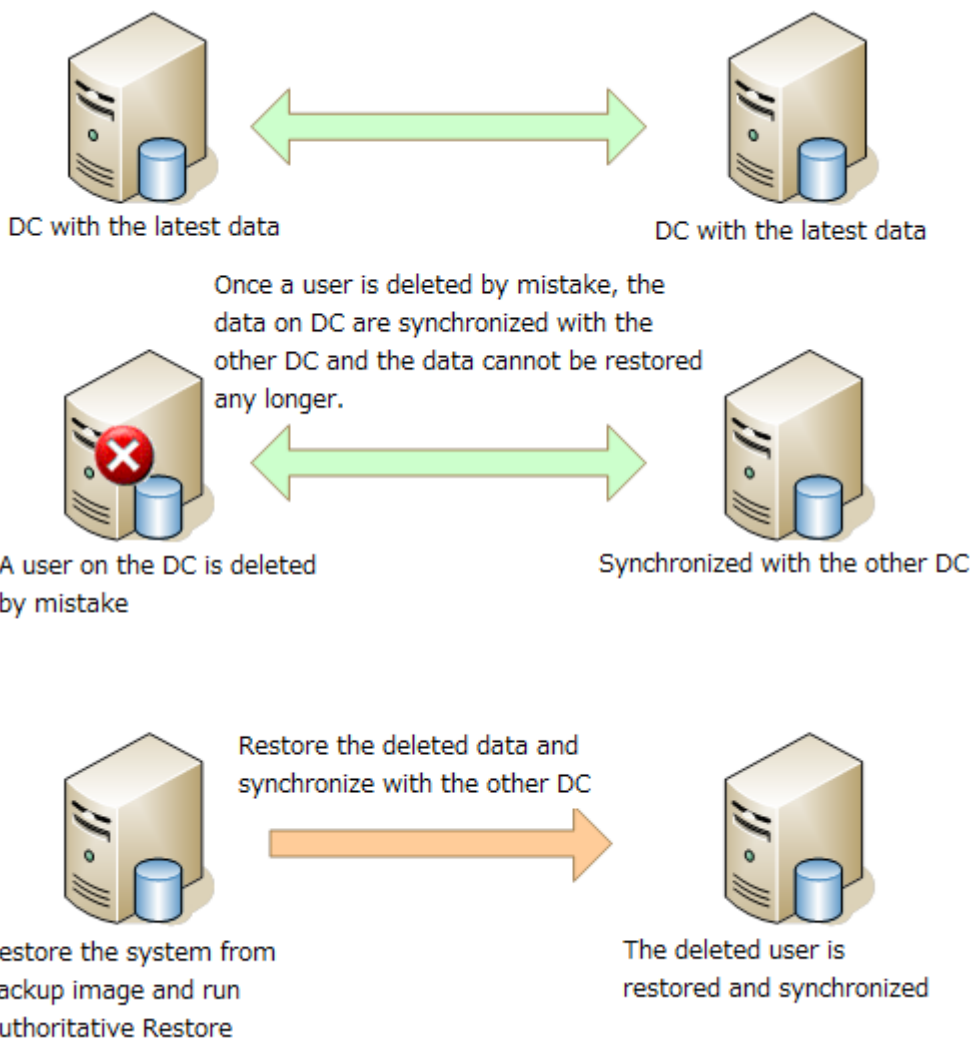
DC with the latest data

DC with the latest data

Once a user is deleted by mistake, the data on DC are synchronized with the other DC and the data cannot be restored any longer.

A user on the DC is deleted by mistake

Synchronized with the other DC

Restore the deleted data and synchronize with the other DC

estore the system from ackup image and run uthoritative Restore

The deleted user is restored and synchronized